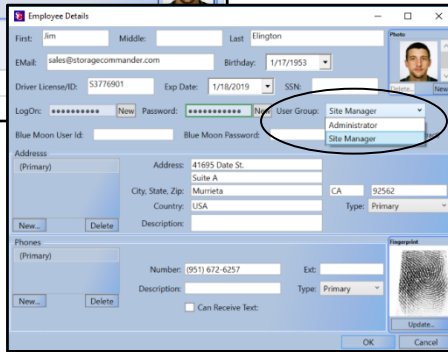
Employee Details

First: Jim
Middle:
Last: Elington
Photo

EMail: sales@storagecommander.com
Birthday: 1/17/1953

Driver License/ID: 53776901
Exp Date: 1/18/2019
SSN:

Delete... New

LogOn: •••••••••• New
Password: •••••••••••• New
User Group: Site Manager

Administrator
Site Manager

Blue Moon User Id:
Blue Moon Password:

Addresss
(Primary)

Address: 41695 Date St.
Suite A
City, State, Zip: Murrieta CA 92562
Country: USA
Type: Primary
Description:

New... Delete

Phones
(Primary)

Number: (951) 672-6257
Ext:
Description:
Type: Primary
Can Receive Text:

Fingerprint

Update...

New... Delete

OK Cancel